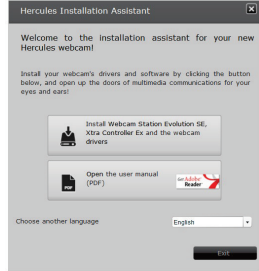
Hercules Installation Assistant

Welcome to the installation assistant for your new Hercules webcam!

Install your webcam's drivers and software by clicking the button below, and open up the doors of multimedia communications for your eyes and ears!

Install Webcam Station Evolution SE, Xtra Controller Ex and the webcam drivers

PDF

Open the user manual (PDF)

Get Adobe Reader

Choose another language

English

Exit